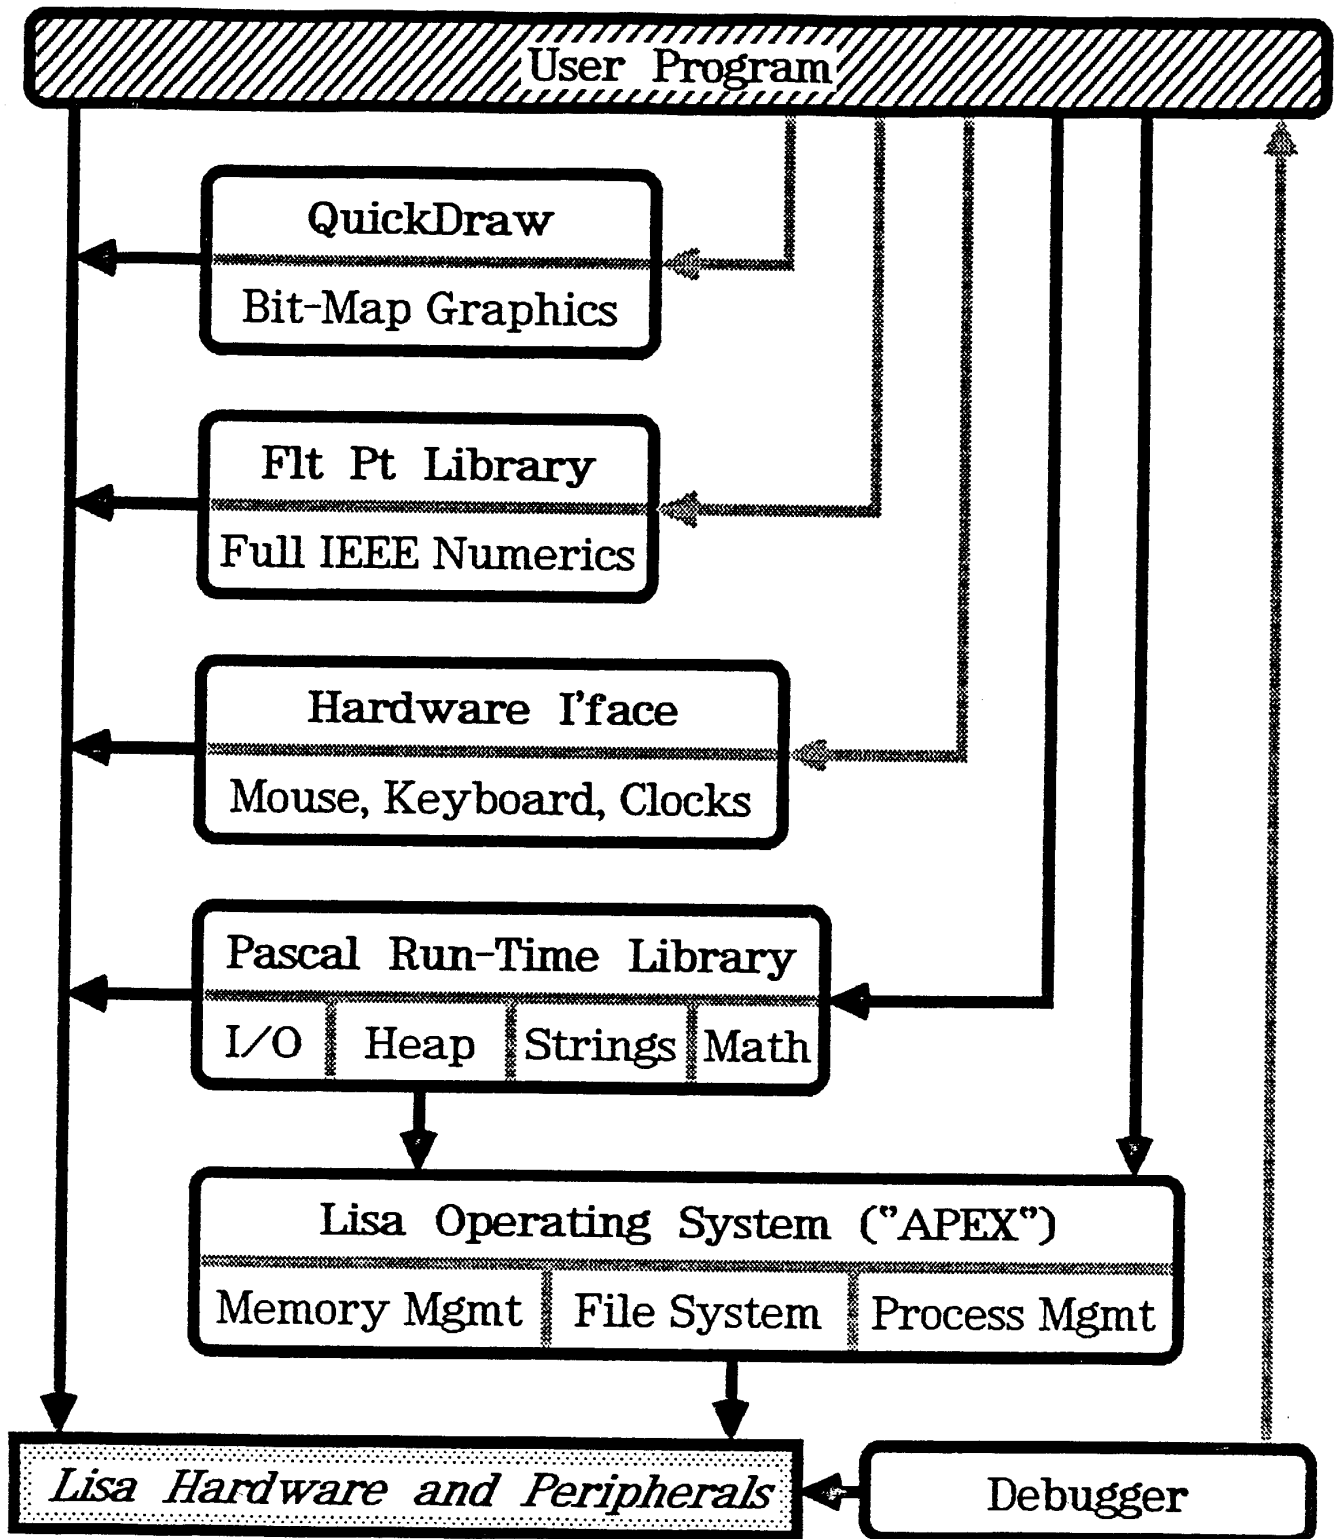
User Program

QuickDraw

Bit-Map Graphics

Flt Pt Library

Full IEEE Numerics

Hardware I'face

Mouse, Keyboard, Clocks

Pascal Run-Time Library

I/O

Heap

Strings

Math

Lisa Operating System ("APEX")

Memory Mgmt

File System

Process Mgmt

Lisa Hardware and Peripherals

Debugger